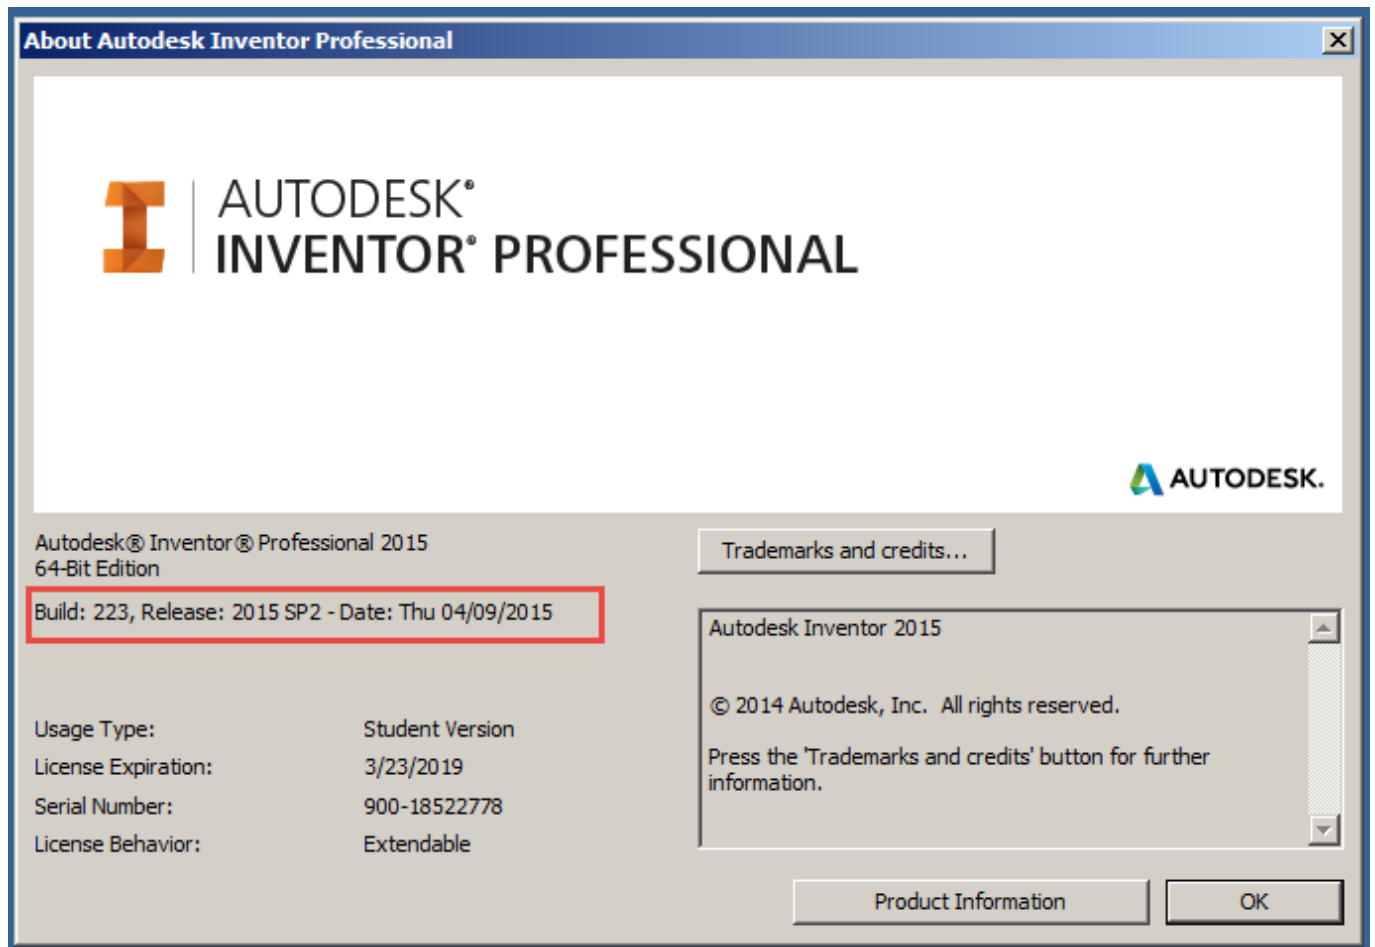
About Autodesk Inventor Professional

AUTODESK®
INVENTOR® PROFESSIONAL

AUTODESK.

Autodesk® Inventor® Professional 2015
64-Bit Edition

Build: 223, Release: 2015 SP2 - Date: Thu 04/09/2015

Trademarks and credits...

Autodesk Inventor 2015

© 2014 Autodesk, Inc. All rights reserved.

Press the 'Trademarks and credits' button for further information.

| | |
|---|---|
| Usage Type: | Student Version |
| License Expiration: | 3/23/2019 |
| Serial Number: | 900-18522778 |
| License Behavior: | Extendable |

Product Information

OK